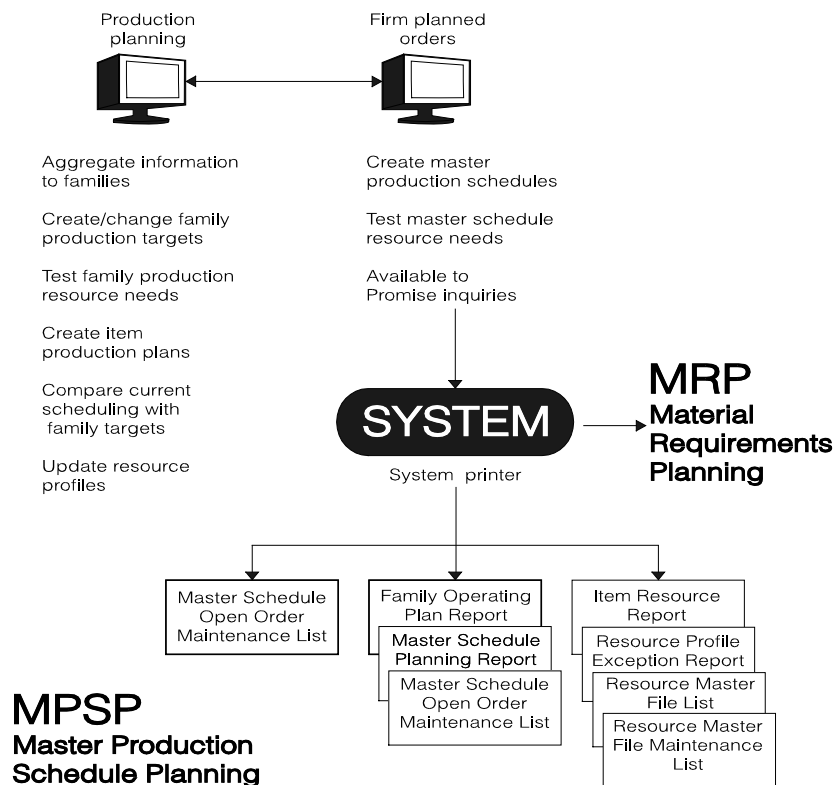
Production planning

Firm planned orders

Aggregate information to families

Create/change family production targets

Test family production resource needs

Create item production plans

Compare current scheduling with family targets

Update resource profiles

Create master production schedules

Test master schedule resource needs

Available to Promise inquiries

SYSTEM

MRP
Material Requirements Planning

System printer

Master Schedule Open Order Maintenance List

Family Operating Plan Report

Master Schedule Planning Report

Master Schedule Open Order Maintenance List

Item Resource Report

Resource Profile Exception Report

Resource Master File List

Resource Master File Maintenance List

MPSP
Master Production Schedule Planning